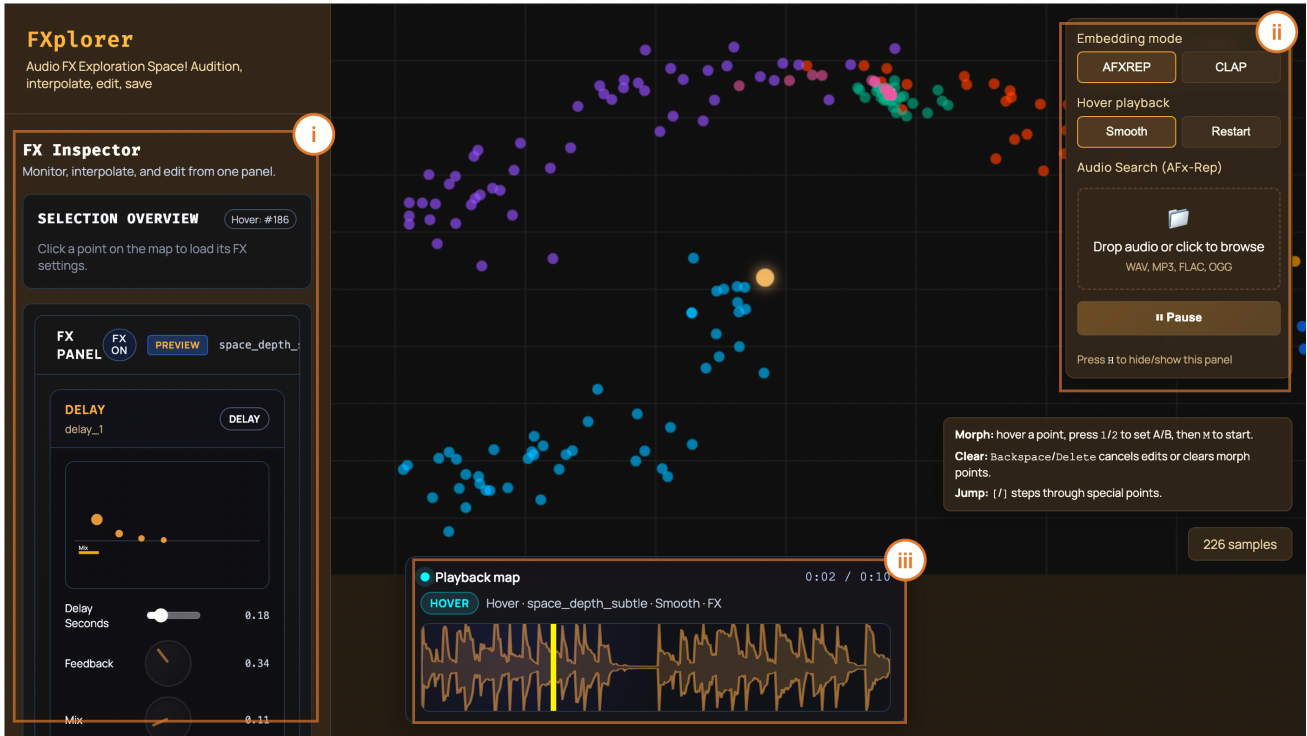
FXplorer

Audio FX Exploration Space! Audition, interpolate, edit, save

i

FX Inspector

Monitor, interpolate, and edit from one panel.

SELECTION OVERVIEW

Hover: #186

Click a point on the map to load its FX settings.

FX PANEL

FX ON

PREVIEW

space_depth_s

DELAY

delay_1

DELAY

Mix

Delay Seconds

0.18

Feedback

0.34

Mix

0.11

ii

Embedding mode

AFXREP

CLAP

Hover playback

Smooth

Restart

Audio Search (AFx-Rep)

Drop audio or click to browse

WAV, MP3, FLAC, OGG

Pause

Press H to hide/show this panel

Morph: hover a point, press 1/2 to set A/B, then M to start.

Clear: Backspace/Delete cancels edits or clears morph points.

Jump: [/] steps through special points.

226 samples

iii

Playback map

0:02 / 0:10

HOVER

Hover · space_depth_subtle · Smooth · FX